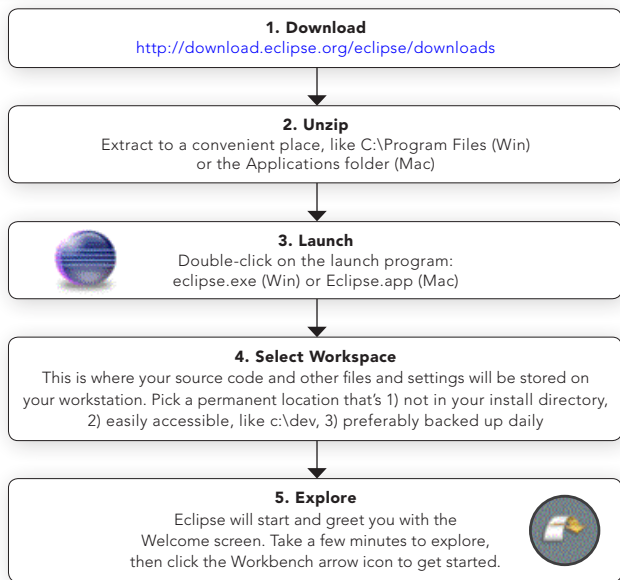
**1. Download**
http://download.eclipse.org/eclipse/downloads

**2. Unzip**
Extract to a convenient place, like C:\Program Files (Win) or the Applications folder (Mac)

**3. Launch**
Double-click on the launch program: eclipse.exe (Win) or Eclipse.app (Mac)

**4. Select Workspace**
This is where your source code and other files and settings will be stored on your workstation. Pick a permanent location that's 1) not in your install directory, 2) easily accessible, like c:\dev, 3) preferably backed up daily

**5. Explore**
Eclipse will start and greet you with the Welcome screen. Take a few minutes to explore, then click the Workbench arrow icon to get started.